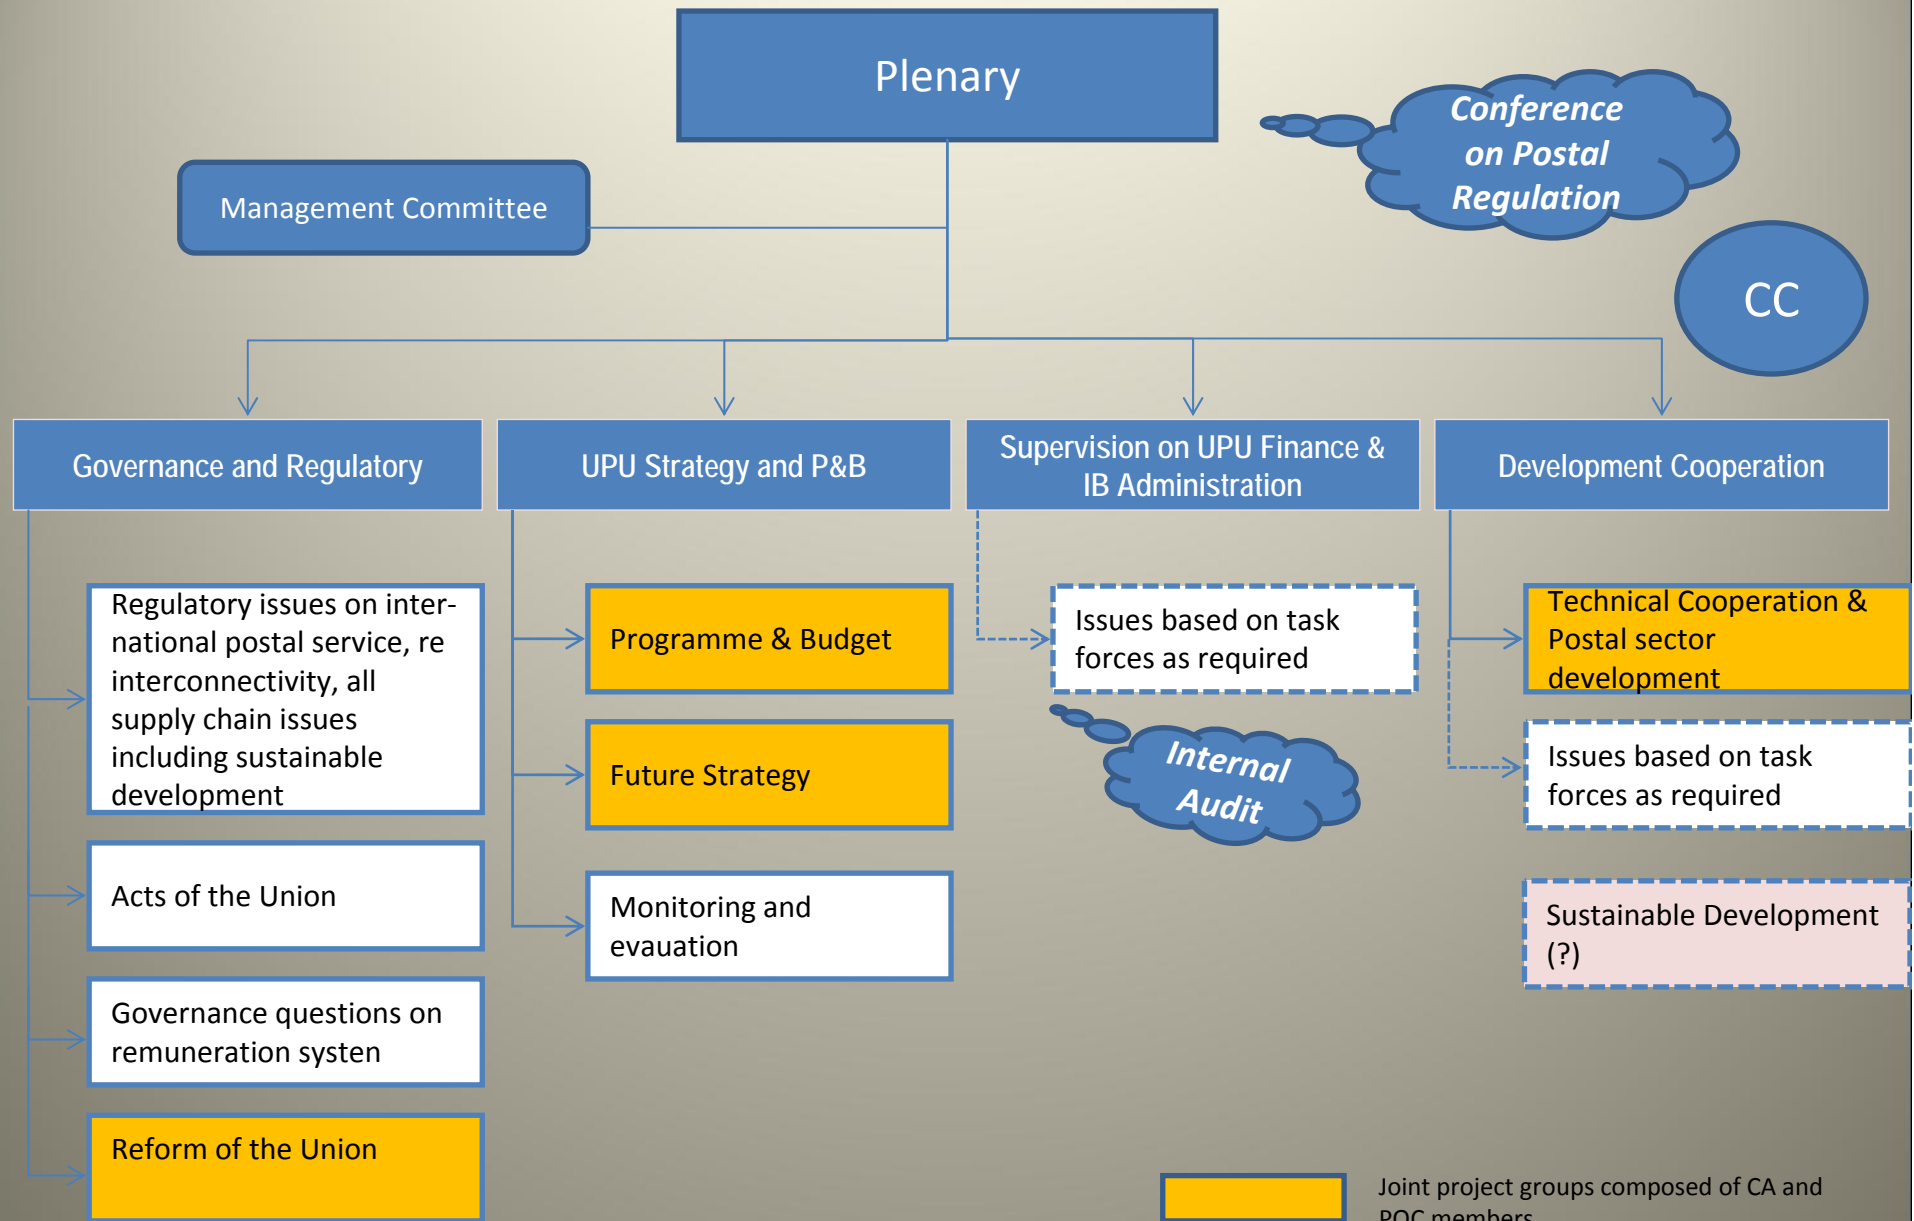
Plenary

Management Committee

Conference on Postal Regulation

CC

Governance and Regulatory

UPU Strategy and P&B

Supervision on UPU Finance & IB Administration

Development Cooperation

Regulatory issues on international postal service, re interconnectivity, all supply chain issues including sustainable development

Acts of the Union

Governance questions on remuneration systen

Reform of the Union

Programme & Budget

Future Strategy

Monitoring and evauation

Issues based on task forces as required

Internal Audit

Technical Cooperation & Postal sector development

Issues based on task forces as required

Sustainable Development (?)

Joint project groups composed of CA and POC members